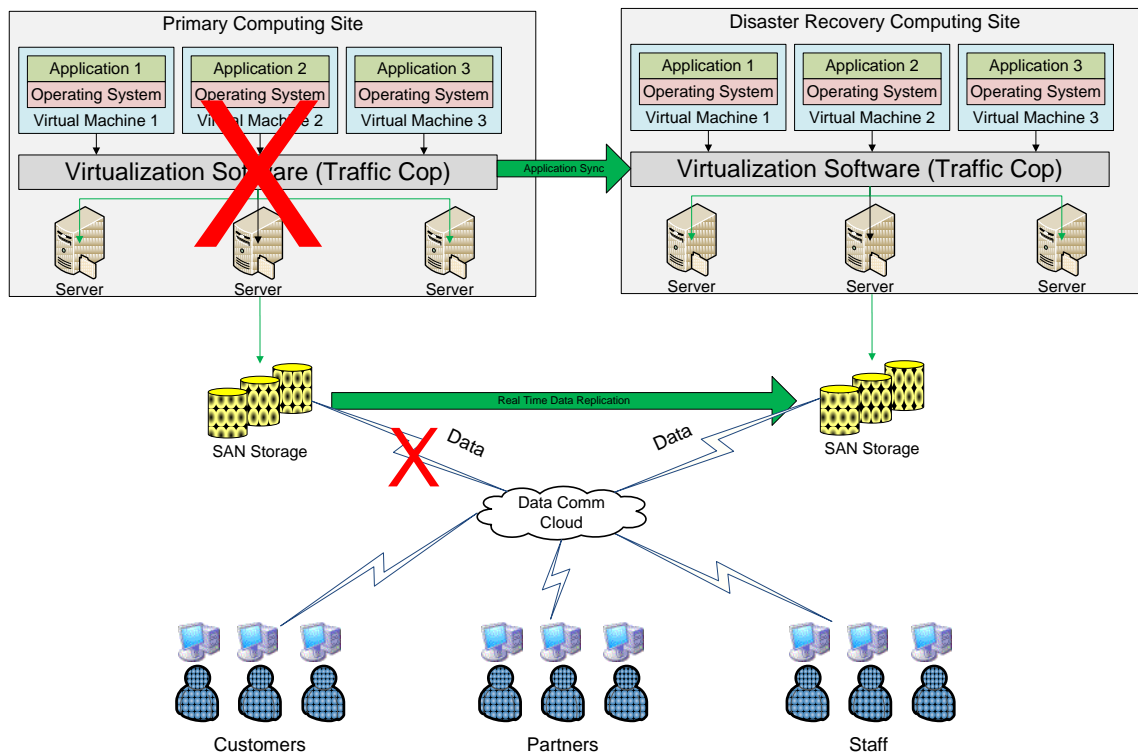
Primary Computing Site

Application 1
Operating System
Virtual Machine 1

Application 2
Operating System
Virtual Machine 2

Application 3
Operating System
Virtual Machine 3

Virtualization Software (Traffic Cop)

Server
Server
Server

Application Sync

Disaster Recovery Computing Site

Application 1
Operating System
Virtual Machine 1

Application 2
Operating System
Virtual Machine 2

Application 3
Operating System
Virtual Machine 3

Virtualization Software (Traffic Cop)

Server
Server
Server

Real Time Data Replication

SAN Storage

Data

Data

SAN Storage

Data Comm Cloud

Customers
Partners
Staff